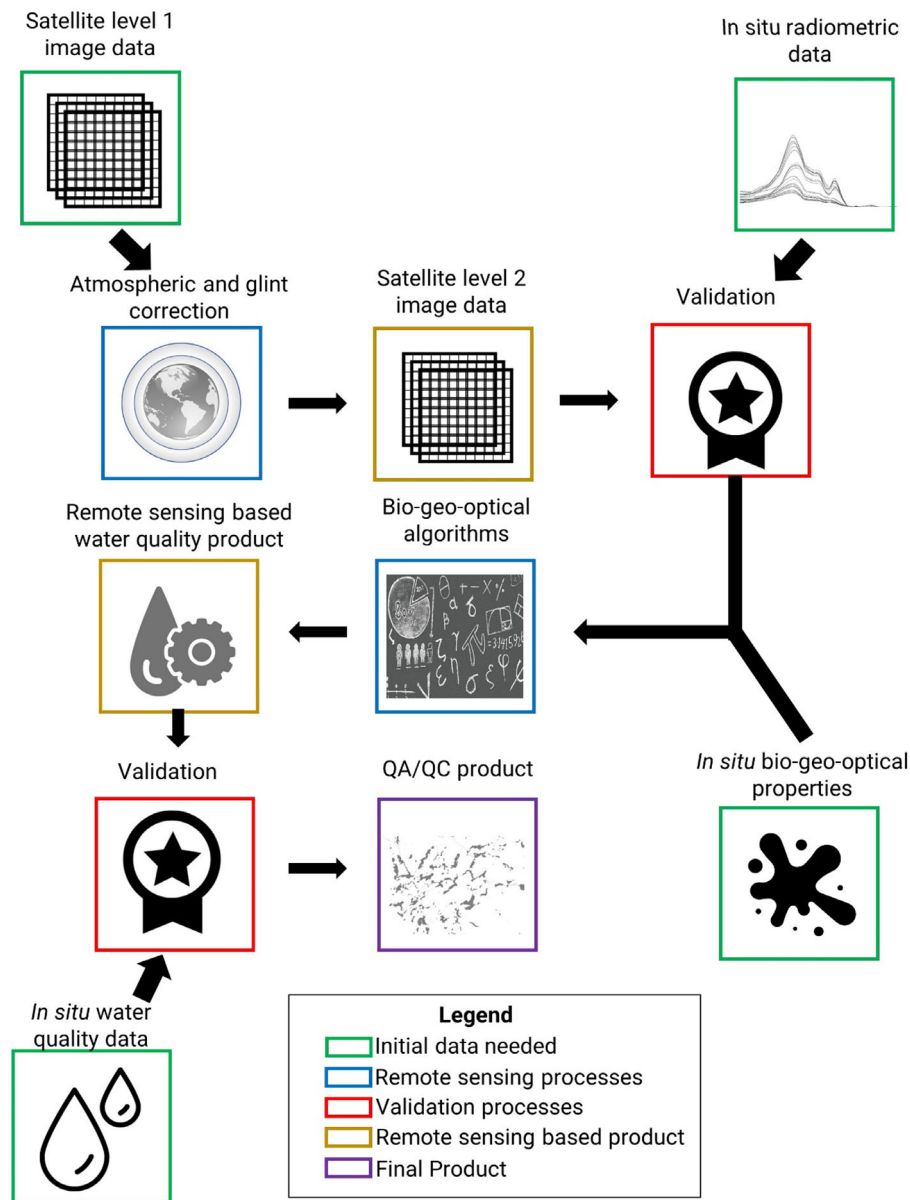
Satellite level 1 image data

In situ radiometric data

Atmospheric and glint correction

Satellite level 2 image data

Validation

Remote sensing based water quality product

Bio-geo-optical algorithms

Validation

QA/QC product

*In situ* bio-geo-optical properties

*In situ* water quality data

Legend
Initial data needed
Remote sensing processes
Validation processes
Remote sensing based product
Final Product